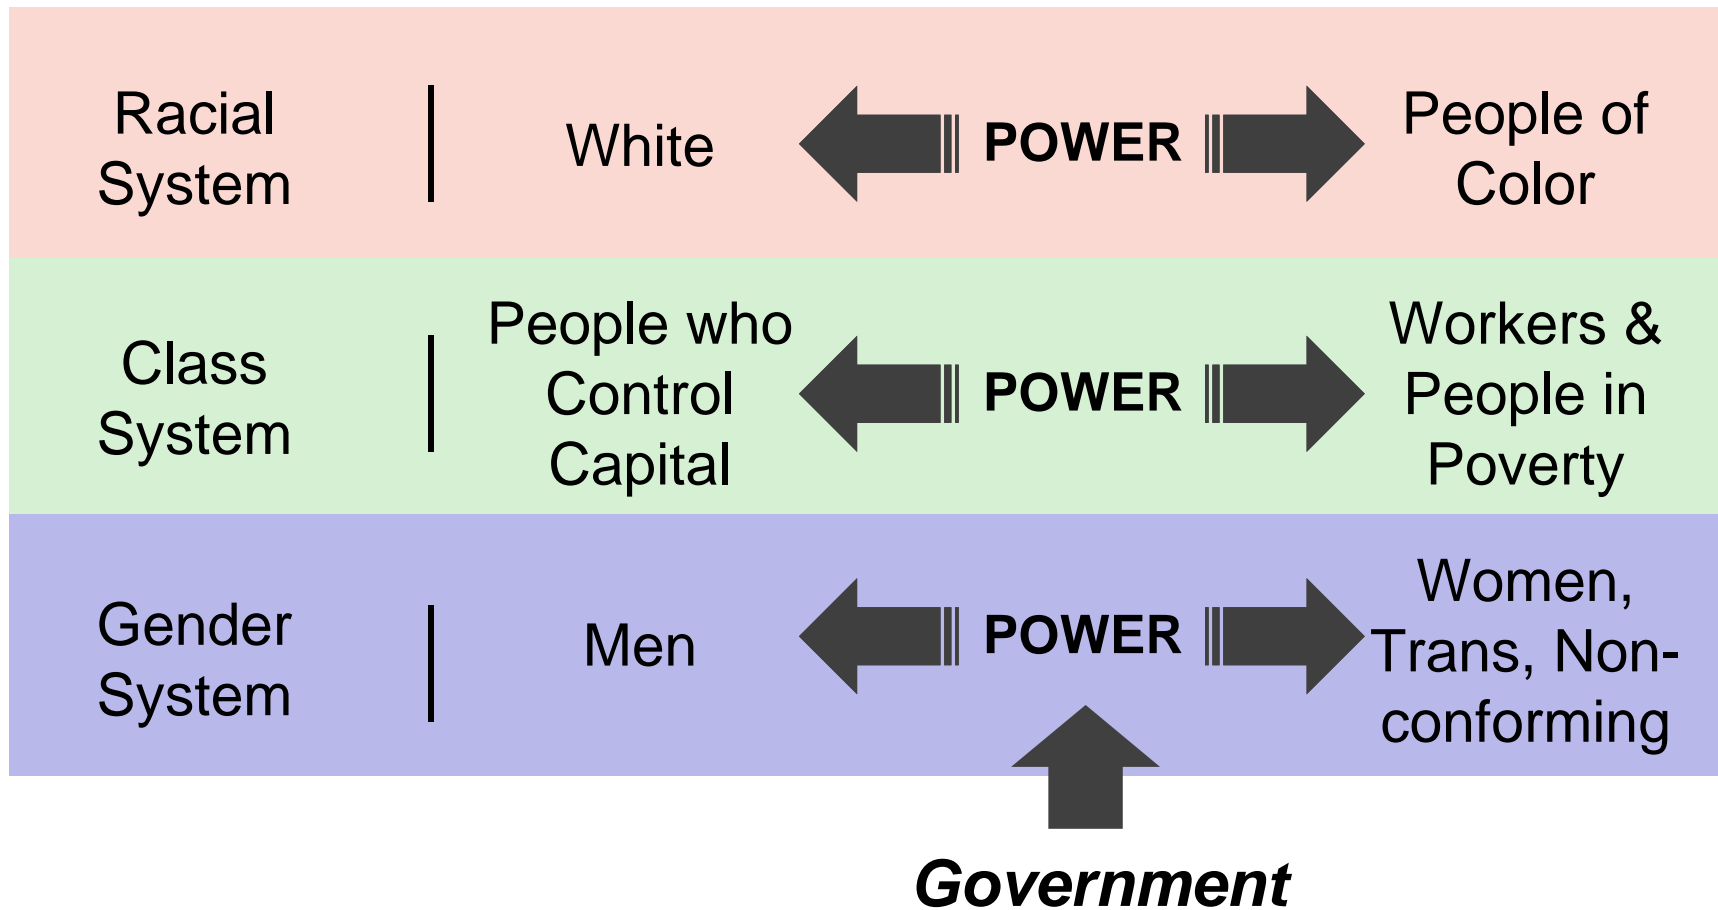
| | | | |
|---|---|---|---|
| Racial System | White | POWER | People of Color |
| Class System | People who Control Capital | POWER | Workers & People in Poverty |
| Gender System | Men | POWER | Women, Trans, Non-conforming |

Government